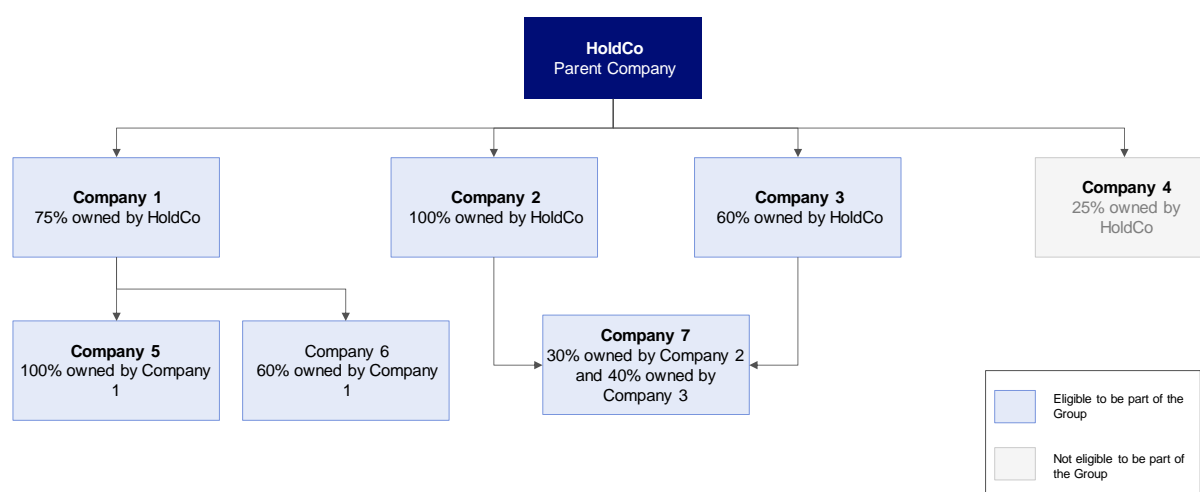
HoldCo
Parent Company

Company 1
75% owned by HoldCo

Company 2
100% owned by HoldCo

Company 3
60% owned by HoldCo

Company 4
25% owned by HoldCo

Company 5
100% owned by Company 1

Company 6
60% owned by Company 1

Company 7
30% owned by Company 2 and 40% owned by Company 3

Eligible to be part of the Group

Not eligible to be part of the Group